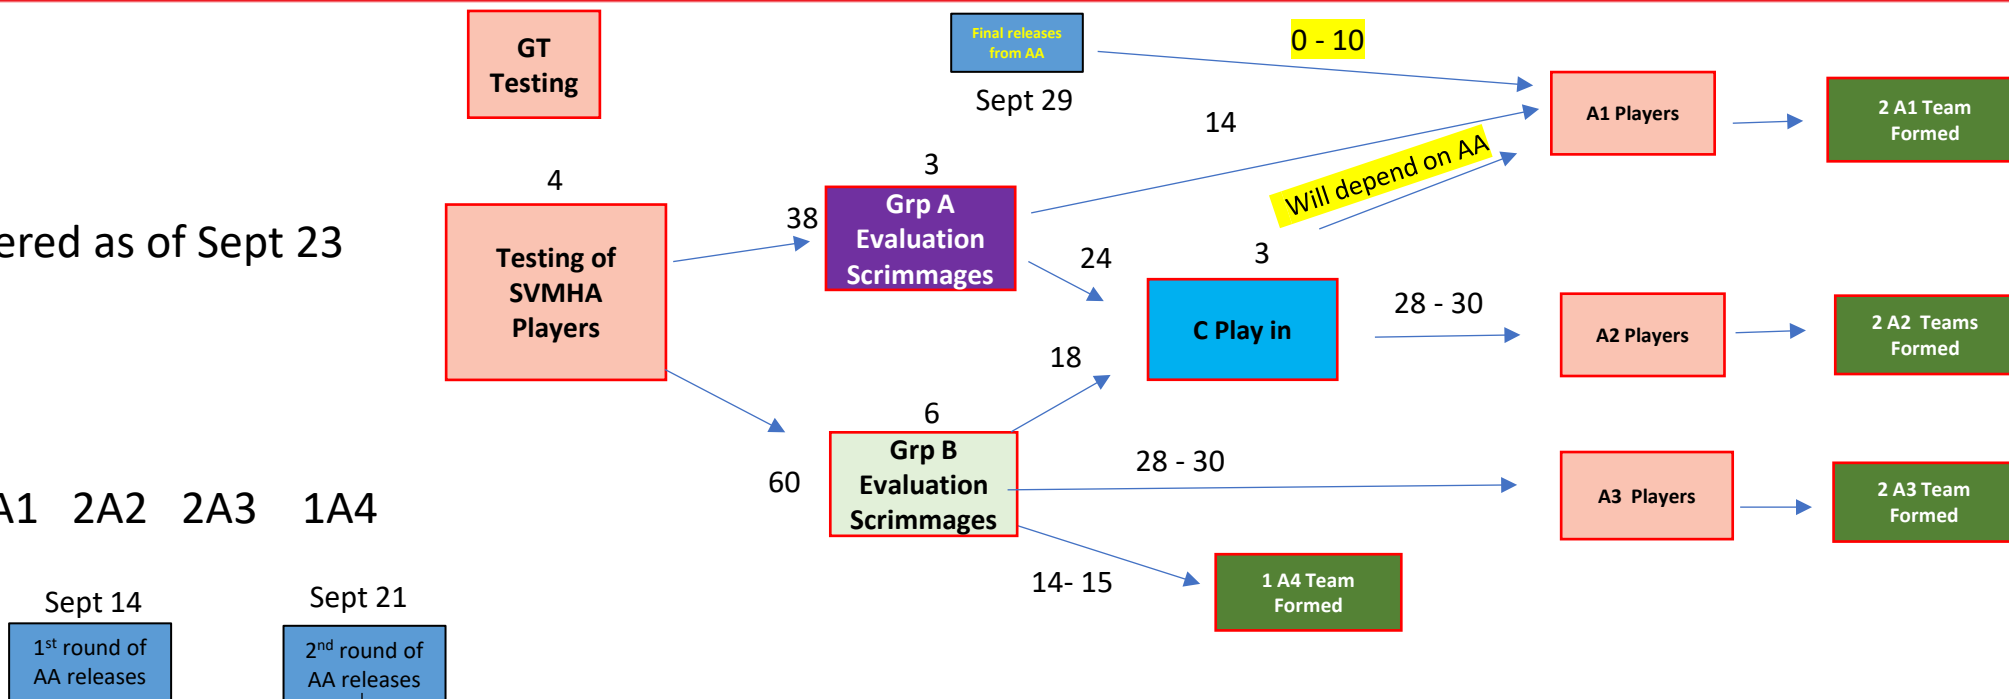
GT Testing

Final releases from AA

Sept 29

0 - 10

14

A1 Players

2 A1 Team Formed

4

3

ered as of Sept 23

Testing of SVMHA Players

38

Grp A Evaluation Scrimmages

Will depend on AA

24

3

C Play in

28 - 30

A2 Players

2 A2 Teams Formed

18

6

Grp B Evaluation Scrimmages

60

28 - 30

A3 Players

2 A3 Team Formed

A1 2A2 2A3 1A4

14- 15

1 A4 Team Formed

Sept 14

1$^{st}$ round of AA releases

Sept 21

2$^{nd}$ round of AA releases